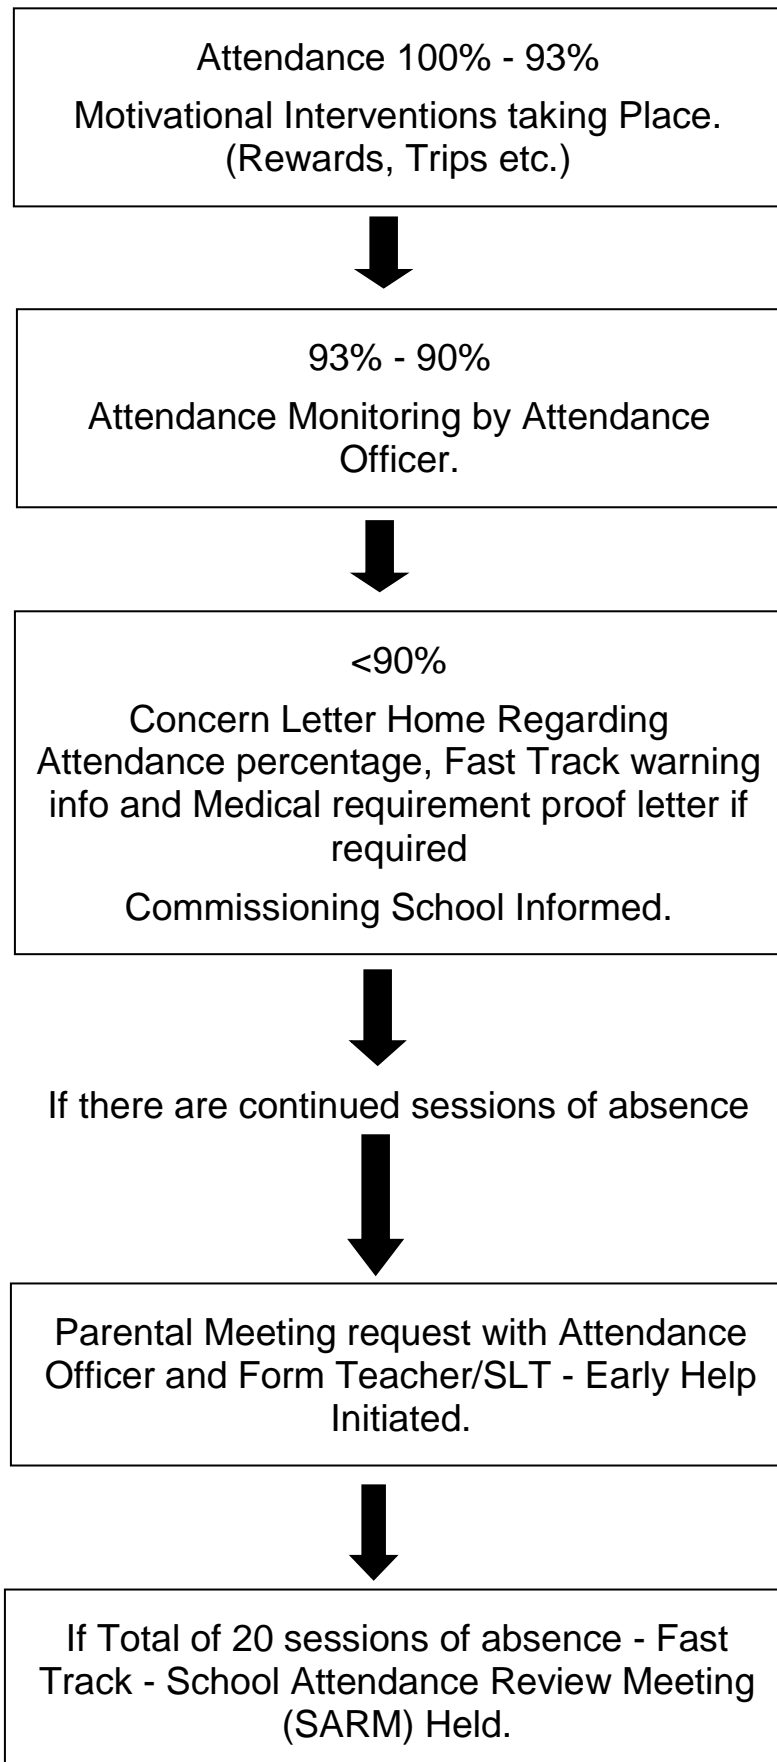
Attendance 100% - 93%

Motivational Interventions taking Place. (Rewards, Trips etc.)

93% - 90%

Attendance Monitoring by Attendance Officer.

<90%

Concern Letter Home Regarding Attendance percentage, Fast Track warning info and Medical requirement proof letter if required

Commissioning School Informed.

If there are continued sessions of absence

Parental Meeting request with Attendance Officer and Form Teacher/SLT - Early Help Initiated.

If Total of 20 sessions of absence - Fast Track - School Attendance Review Meeting (SARM) Held.